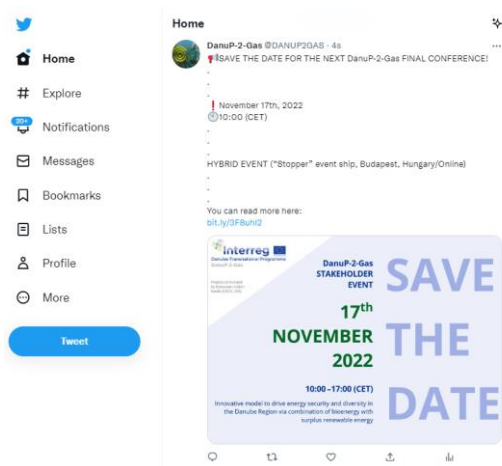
Home

Explore

20+
Notifications

Messages

Bookmarks

Lists

Profile

More

Tweet

Home

DanuP-2-Gas @DANUP2GAS · 4s

SAVE THE DATE FOR THE NEXT DanuP-2-Gas FINAL CONFERENCE!

.
.
.

November 17th, 2022
10:00 (CET)

.
.
.

HYBRID EVENT ("Stopper" event ship, Budapest, Hungary/Online)

.
.
.

You can read more here:
bit.ly/3F8uhl2

Interreg
Danube Transnational Programme
DanuP-2-Gas

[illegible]

DanuP-2-Gas
STAKEHOLDER
EVENT

$17^{th}$
NOVEMBER
2022

10:00 - 17:00 (CET)

Innovative model to drive energy security and diversity in the Danube Region via combination of bioenergy with surplus renewable energy

SAVE
THE
DATE